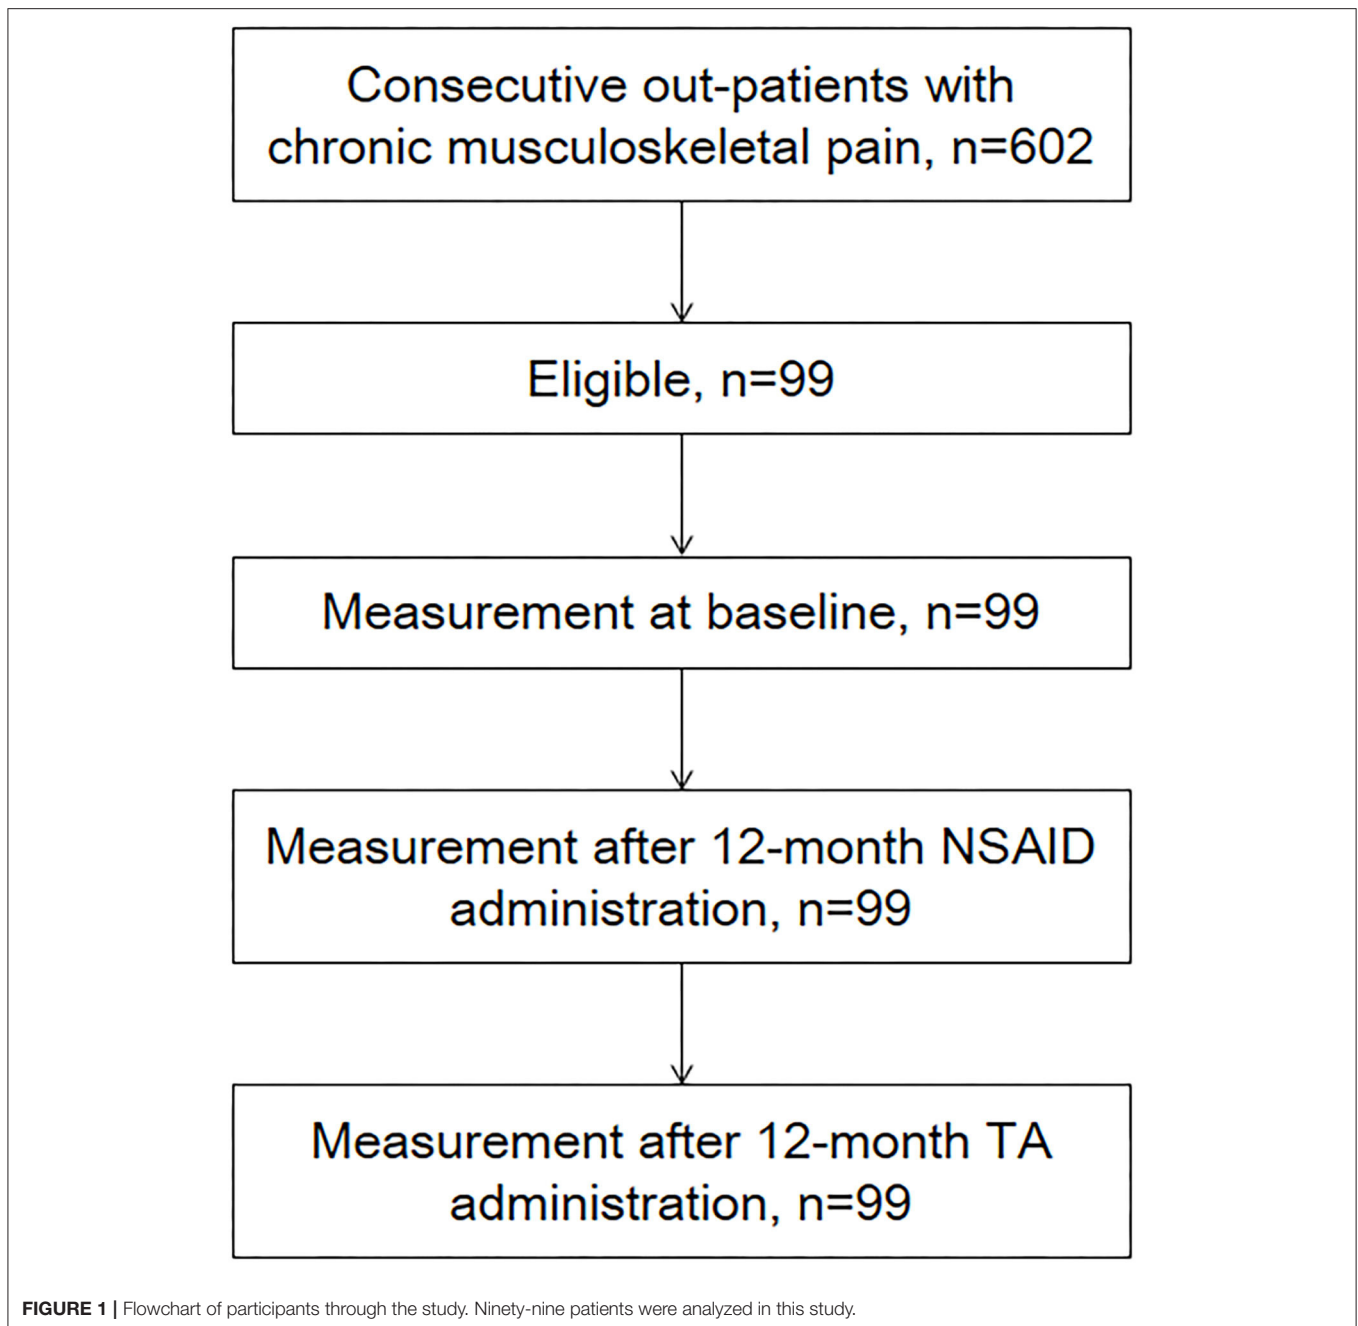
Consecutive out-patients with chronic musculoskeletal pain, n=602

Eligible, n=99

Measurement at baseline, n=99

Measurement after 12-month NSAID administration, n=99

Measurement after 12-month TA administration, n=99

FIGURE 1 | Flowchart of participants through the study. Ninety-nine patients were analyzed in this study.